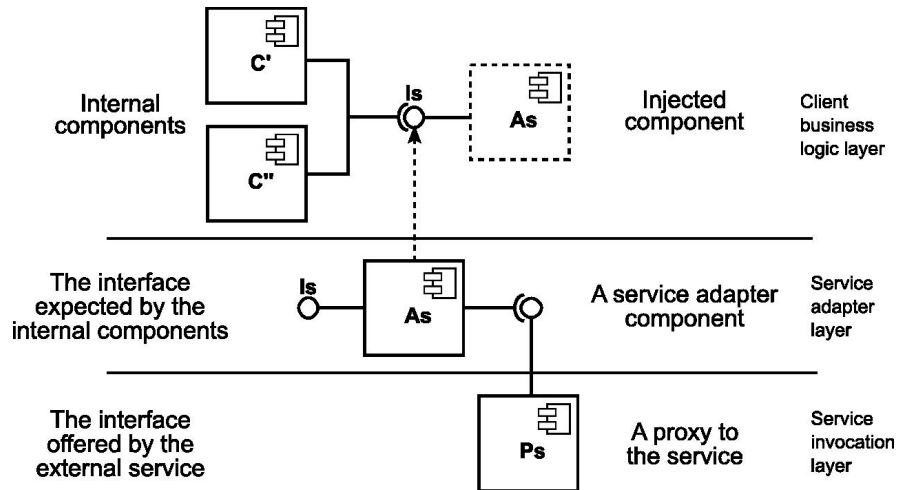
C'

Internal components

C''

Is

As

Injected component

Client business logic layer

The interface expected by the internal components

Is

As

A service adapter component

Service adapter layer

The interface offered by the external service

Ps

A proxy to the service

Service invocation layer